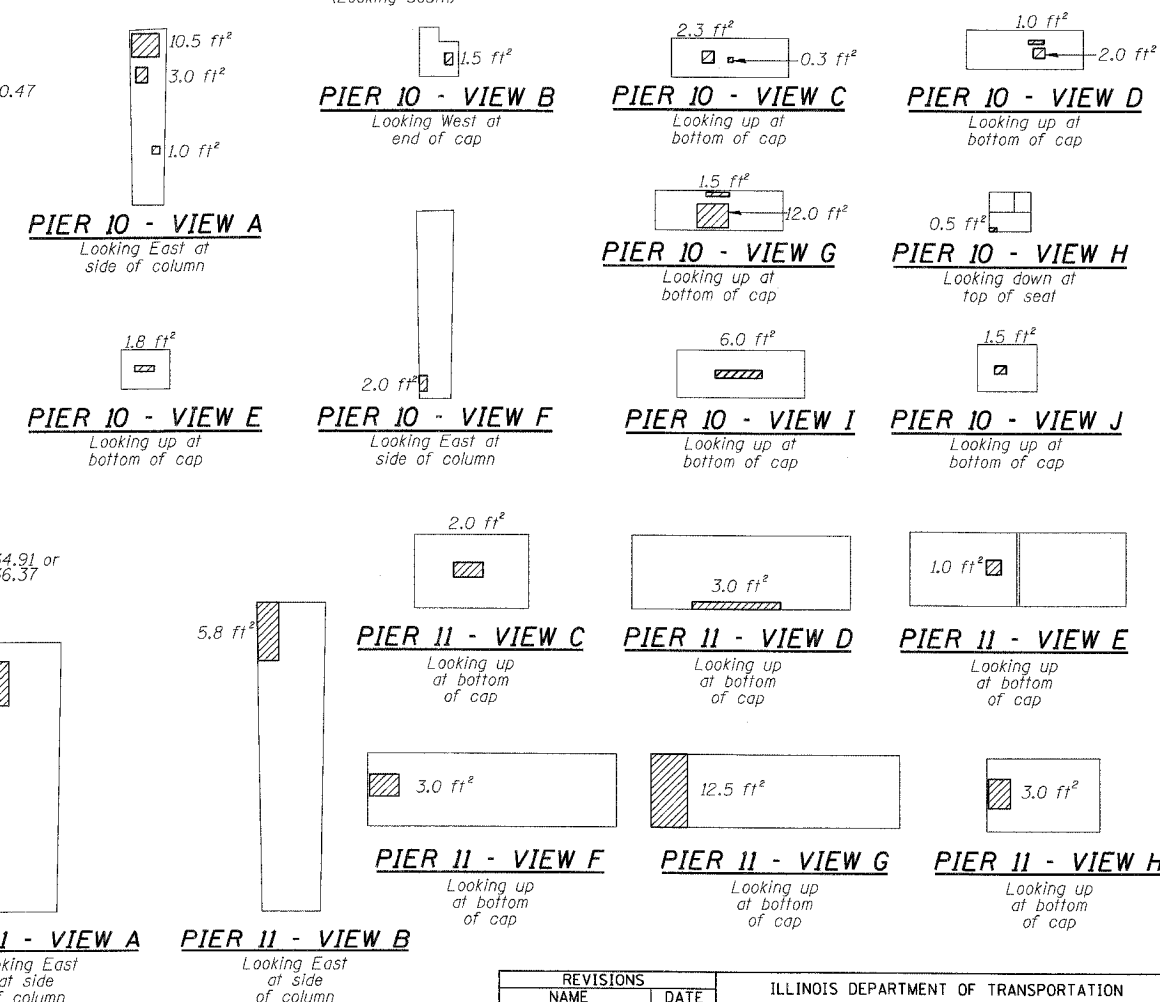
(Looking South)

0.47

10.5 $ft^2$
3.0 $ft^2$
1.0 $ft^2$

PIER 10 - VIEW A
Looking East at side of column

1.5 $ft^2$

PIER 10 - VIEW B
Looking West at end of cap

2.3 $ft^2$
0.3 $ft^2$

PIER 10 - VIEW C
Looking up at bottom of cap

1.0 $ft^2$
2.0 $ft^2$

PIER 10 - VIEW D
Looking up at bottom of cap

1.5 $ft^2$
12.0 $ft^2$

PIER 10 - VIEW G
Looking up at bottom of cap

0.5 $ft^2$

PIER 10 - VIEW H
Looking down at top of seat

1.8 $ft^2$

PIER 10 - VIEW E
Looking up at bottom of cap

2.0 $ft^2$

PIER 10 - VIEW F
Looking East at side of column

6.0 $ft^2$

PIER 10 - VIEW I
Looking up at bottom of cap

1.5 $ft^2$

PIER 10 - VIEW J
Looking up at bottom of cap

4.91 or
6.37

5.8 $ft^2$

2.0 $ft^2$

PIER 11 - VIEW C
Looking up at bottom of cap

3.0 $ft^2$

PIER 11 - VIEW D
Looking up at bottom of cap

1.0 $ft^2$

PIER 11 - VIEW E
Looking up at bottom of cap

3.0 $ft^2$

PIER 11 - VIEW F
Looking up at bottom of cap

12.5 $ft^2$

PIER 11 - VIEW G
Looking up at bottom of cap

3.0 $ft^2$

PIER 11 - VIEW H
Looking up at bottom of cap

1 - VIEW A
king East at side of column

PIER 11 - VIEW B
Looking East at side of column

| REVISIONS | |
|---|---|
| NAME | DATE |

ILLINOIS DEPARTMENT OF TRANSPORTATION